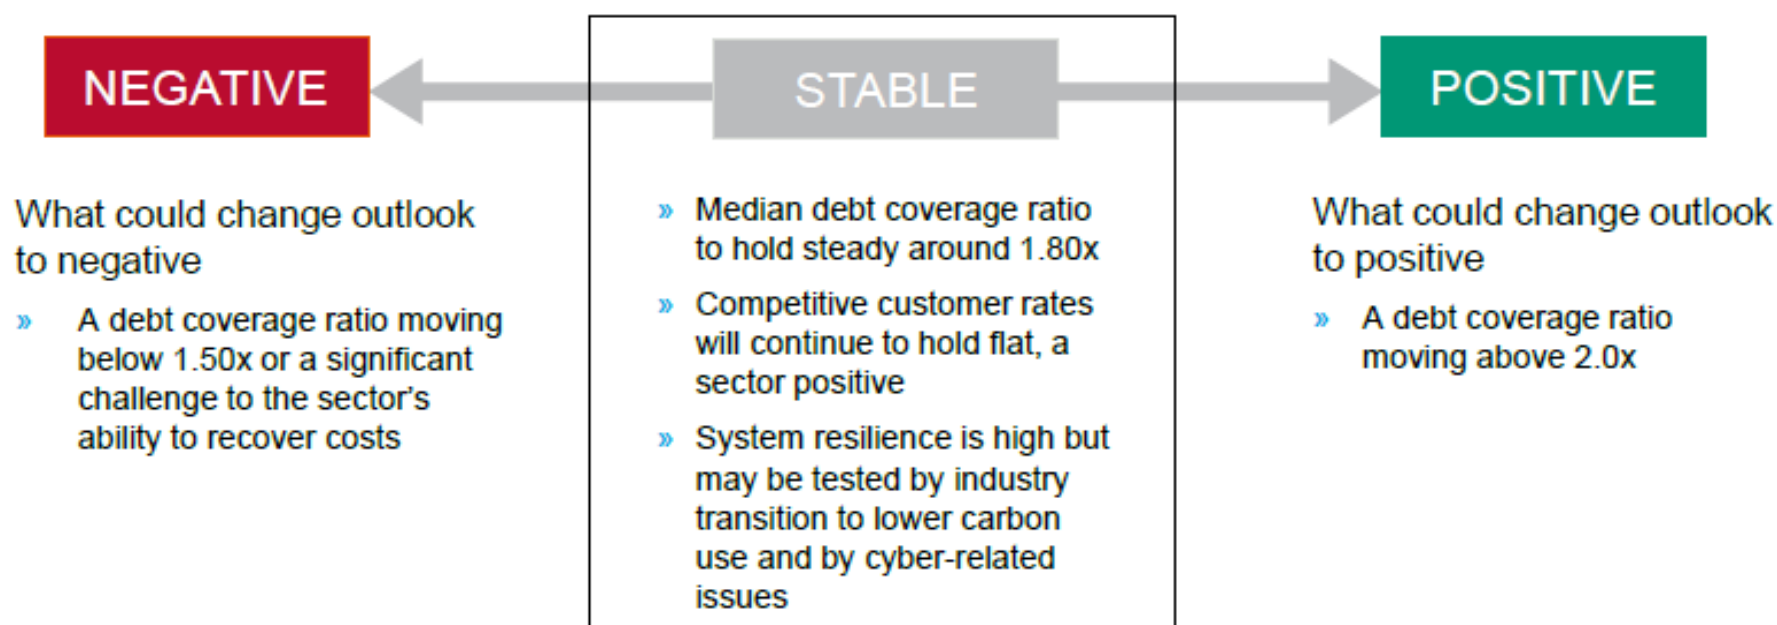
NEGATIVE

STABLE

POSITIVE

What could change outlook to negative

» A debt coverage ratio moving below 1.50x or a significant challenge to the sector's ability to recover costs

» Median debt coverage ratio to hold steady around 1.80x

» Competitive customer rates will continue to hold flat, a sector positive

» System resilience is high but may be tested by industry transition to lower carbon use and by cyber-related issues

What could change outlook to positive

» A debt coverage ratio moving above 2.0x